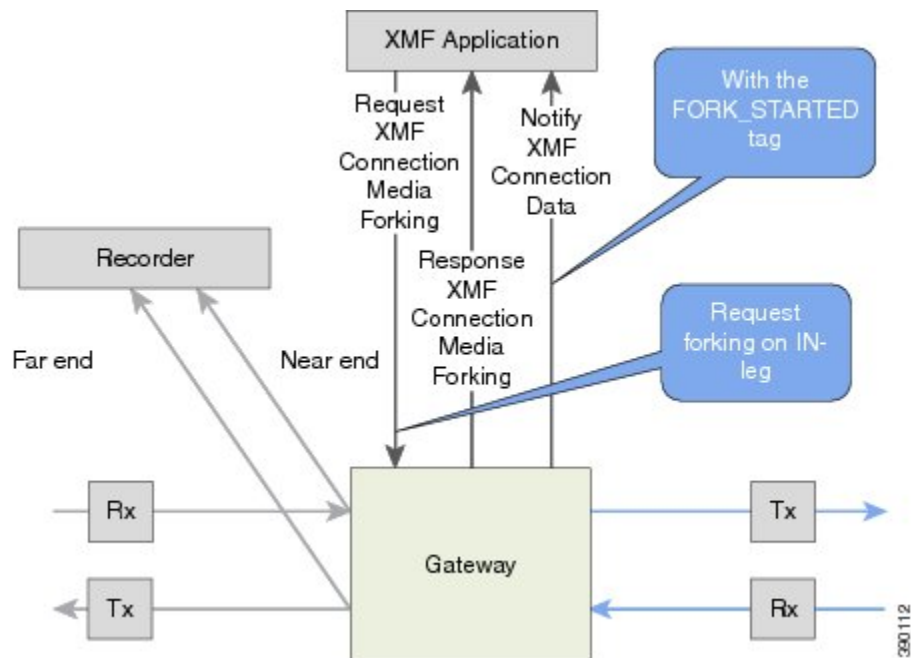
XMF Application

Request XMF Connection Media Forking

Notify XMF Connection Data

With the FORK_STARTED tag

Recorder

Response XMF Connection Media Forking

Request forking on IN-leg

Far end

Near end

Rx

Tx

Gateway

Tx

Rx

390112